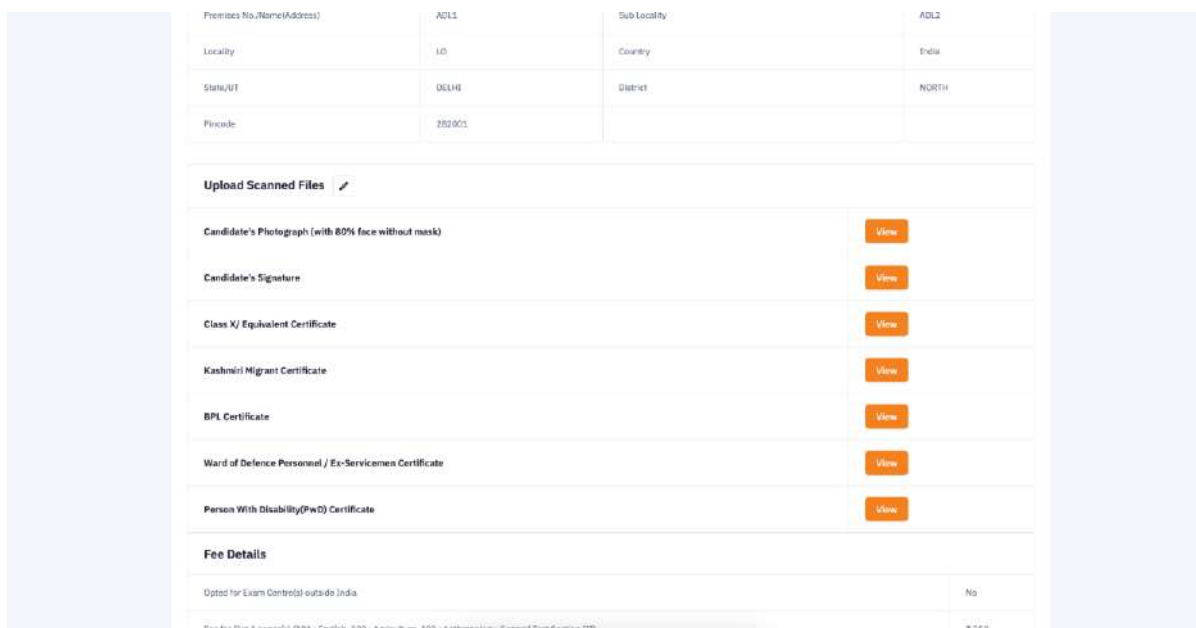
| | | | |
|---|---|---|---|
| Premises No./Name(Address) | ADL1 | Sub Locality | ADL2 |
| Locality | LO | Country | India |
| State/UT | DELHI | District | NORTH |
| Pincode | 282001 | | |

Upload Scanned Files

| | |
|---|---|
| Candidate's Photograph (with 80% face without mask) | View |
| Candidate's Signature | View |
| Class X/ Equivalent Certificate | View |
| Kashmiri Migrant Certificate | View |
| BPL Certificate | View |
| Ward of Defence Personnel / Ex-Servicemen Certificate | View |
| Person With Disability(PwD) Certificate | View |

Fee Details

| | |
|---|---|
| Opted for Exam Centre(s) outside India | No |
| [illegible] | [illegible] |